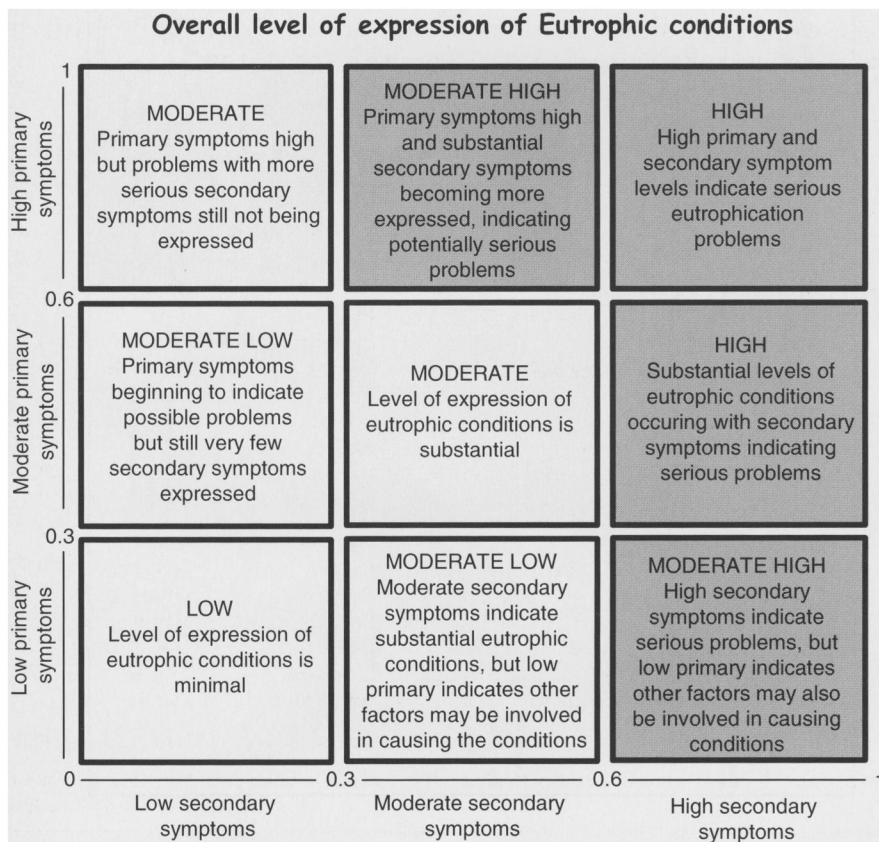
Overall level of expression of Eutrophic conditions

1

High primary symptoms

| MODERATE Primary symptoms high but problems with more serious secondary symptoms still not being expressed | MODERATE HIGH Primary symptoms high and substantial secondary symptoms becoming more expressed, indicating potentially serious problems | HIGH High primary and secondary symptom levels indicate serious eutrophication problems |
|---|---|---|
| MODERATE LOW Primary symptoms beginning to indicate possible problems but still very few secondary symptoms expressed | MODERATE Level of expression of eutrophic conditions is substantial | HIGH Substantial levels of eutrophic conditions occuring with secondary symptoms indicating serious problems |
| LOW Level of expression of eutrophic conditions is minimal | MODERATE LOW Moderate secondary symptoms indicate substantial eutrophic conditions, but low primary indicates other factors may be involved in causing the conditions | MODERATE HIGH High secondary symptoms indicate serious problems, but low primary indicates other factors may also be involved in causing conditions |

0.6

Moderate primary symptoms

0.3

Low primary symptoms

0 0.3 0.6 1

Low secondary symptoms

Moderate secondary symptoms

High secondary symptoms